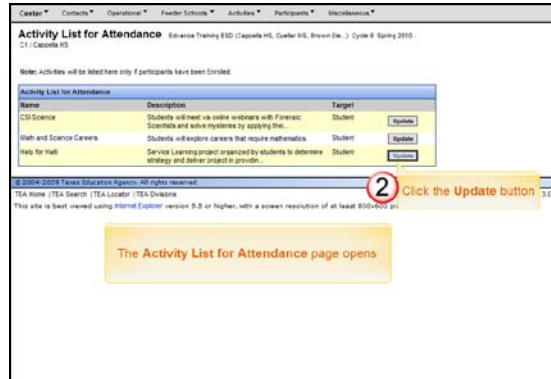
Center ▾ Contacts ▾ Operational ▾ Feeder Schools ▾ Activities ▾ Participants ▾ Miscellaneous ▾

Activity List for Attendance Edvance Training ESD (Cappella HS, Cuellar MS, Brown Ele...) Cycle 6 Spring 2010
C1 / Cappella HS

Note: Activities will be listed here only if participants have been Enrolled.

Activity List for Attendance

| Name | Description | Target | |
|---|---|---|---|
| CSI Science | Students will meet via online webinars with Forensic Scientists and solve mysteries by applying thei... | Student | Update |
| Math and Science Careers | Students will explore careers that require mathematics. | Student | Update |
| Help for Haiti | Service Learning project organized by students to determine strategy and deliver project in providin... | Student | Update |

© 2004-2009 Texas Education Agency. All rights reserved.
TEA Home | TEA Search | TEA Locator | TEA Divisions
This site is best viewed using Internet Explorer version 5.5 or higher, with a screen resolution of at least 800x600 pi

2 Click the Update button

The Activity List for Attendance page opens